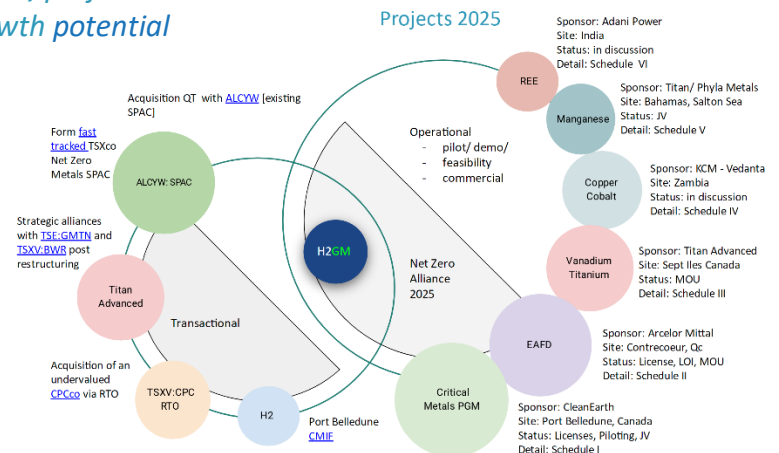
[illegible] with potential

Projects 2025

Sponsor: Adani Power
Site: India
Status: in discussion
Detail: Schedule VI

REE

Sponsor: Titan/ Phyla Metals
Site: Bahamas, Salton Sea
Status: JV
Detail: Schedule V

Manganese

Acquisition QT with ALCYW [existing SPAC]

Operational
- pilot/ demo/
- feasibility
- commercial

Form fast tracked TSXco Net Zero Metals SPAC

ALCYW: SPAC

Copper Cobalt

Sponsor: KCM - Vedanta
Site: Zambia
Status: in discussion
Detail: Schedule IV

Strategic alliances with TSE:GMTN and TSXV:BWR post restructuring

H2GM

Net Zero Alliance 2025

Vanadium Titanium

Sponsor: Titan Advanced
Site: Sept Iles Canada
Status: MOU
Detail: Schedule III

Titan Advanced

Transactional

EAFD

Sponsor: Arcelor Mittal
Site: Contrecoeur, Qc
Status: License, LOI, MOU
Detail: Schedule II

Acquisition of an undervalued CPCco via RTO

TSXV:CPC RTO

H2

Port Belledune CMIF

Critical Metals PGM

Sponsor: CleanEarth
Site: Port Belledune, Canada
Status: Licenses, Piloting, JV
Detail: Schedule I